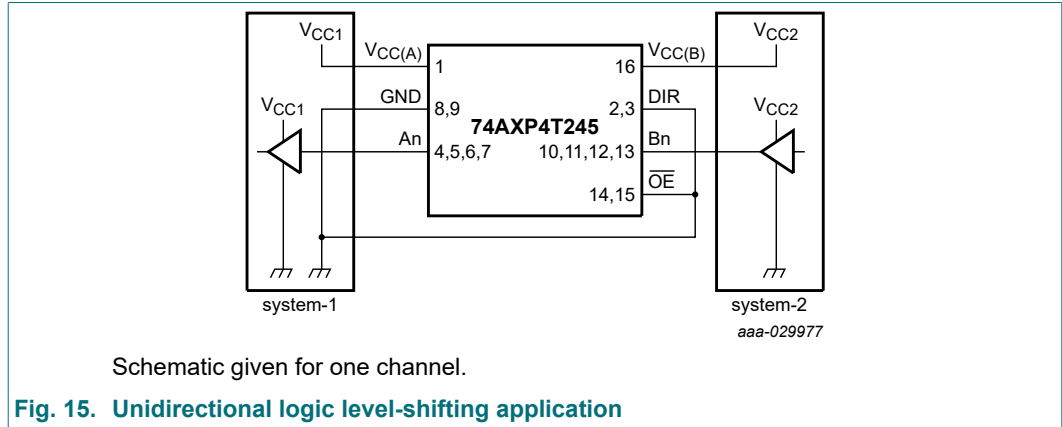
$V_{CC1}$

$V_{CC(A)}$

1

16

$V_{CC(B)}$

$V_{CC2}$

$V_{CC1}$

GND

8,9

74AXP4T245

2,3

DIR

$V_{CC2}$

An

4,5,6,7

10,11,12,13

Bn

$\overline{OE}$

14,15

system-1

system-2

aaa-029977

Schematic given for one channel.

Fig. 15. Unidirectional logic level-shifting application